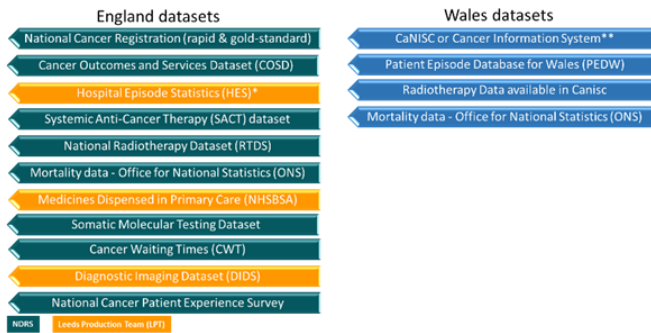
England datasets

National Cancer Registration (rapid & gold-standard)

Cancer Outcomes and Services Dataset (COSD)

Hospital Episode Statistics (HES)*

Systemic Anti-Cancer Therapy (SACT) dataset

National Radiotherapy Dataset (RTDS)

Mortality data - Office for National Statistics (ONS)

Medicines Dispensed in Primary Care (NHSBSA)

Somatic Molecular Testing Dataset

Cancer Waiting Times (CWT)

Diagnostic Imaging Dataset (DIDS)

National Cancer Patient Experience Survey

NDRS

Leeds Production Team (LPT)

Wales datasets

CaNISC or Cancer Information System**

Patient Episode Database for Wales (PEDW)

Radiotherapy Data available in Canisc

Mortality data - Office for National Statistics (ONS)